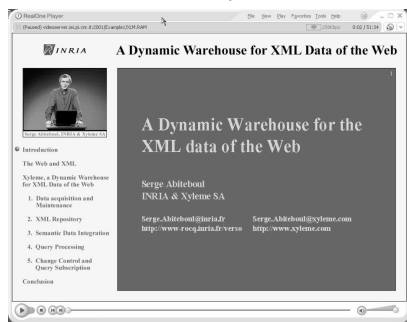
RealOne Player
File View Play Favorites Tools Help
(Paused) videoserver.sci.pi.cnr.it:2001/Examples/XLM.RAM
256Kbps 0:02 / 51:34

INRIA
A Dynamic Warehouse for XML Data of the Web

Serge Abiteboul, INRIA & Xyleme SA

Introduction
The Web and XML
Xyleme, a Dynamic Warehouse for XML Data of the Web
1. Data acquisition and Maintenance
2. XML Repository
3. Semantic Data Integration
4. Query Processing
5. Change Control and Query Subscription
Conclusion

1
A Dynamic Warehouse for the XML data of the Web

Serge Abiteboul
INRIA & Xyleme SA

Serge.Abiteboul@inria.fr Serge.Abiteboul@xyleme.com
http://www-rocq.inria.fr/verso http://www.xyleme.com